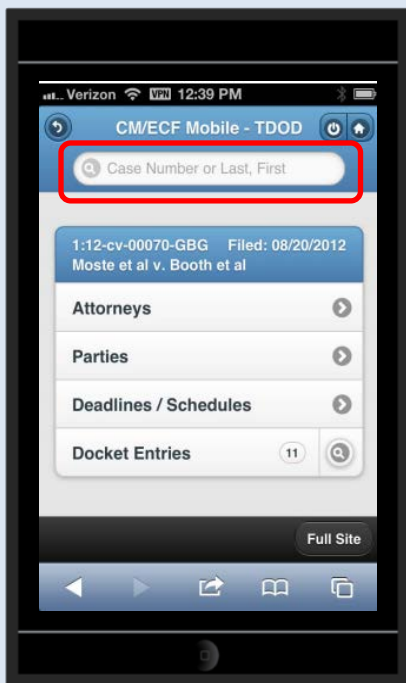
Verizon VPN 12:39 PM

CM/ECF Mobile - TDOD

Case Number or Last, First

1:12-cv-00070-GBG Filed: 08/20/2012
Moste et al v. Booth et al

Attorneys

Parties

Deadlines / Schedules

Docket Entries 11

Full Site